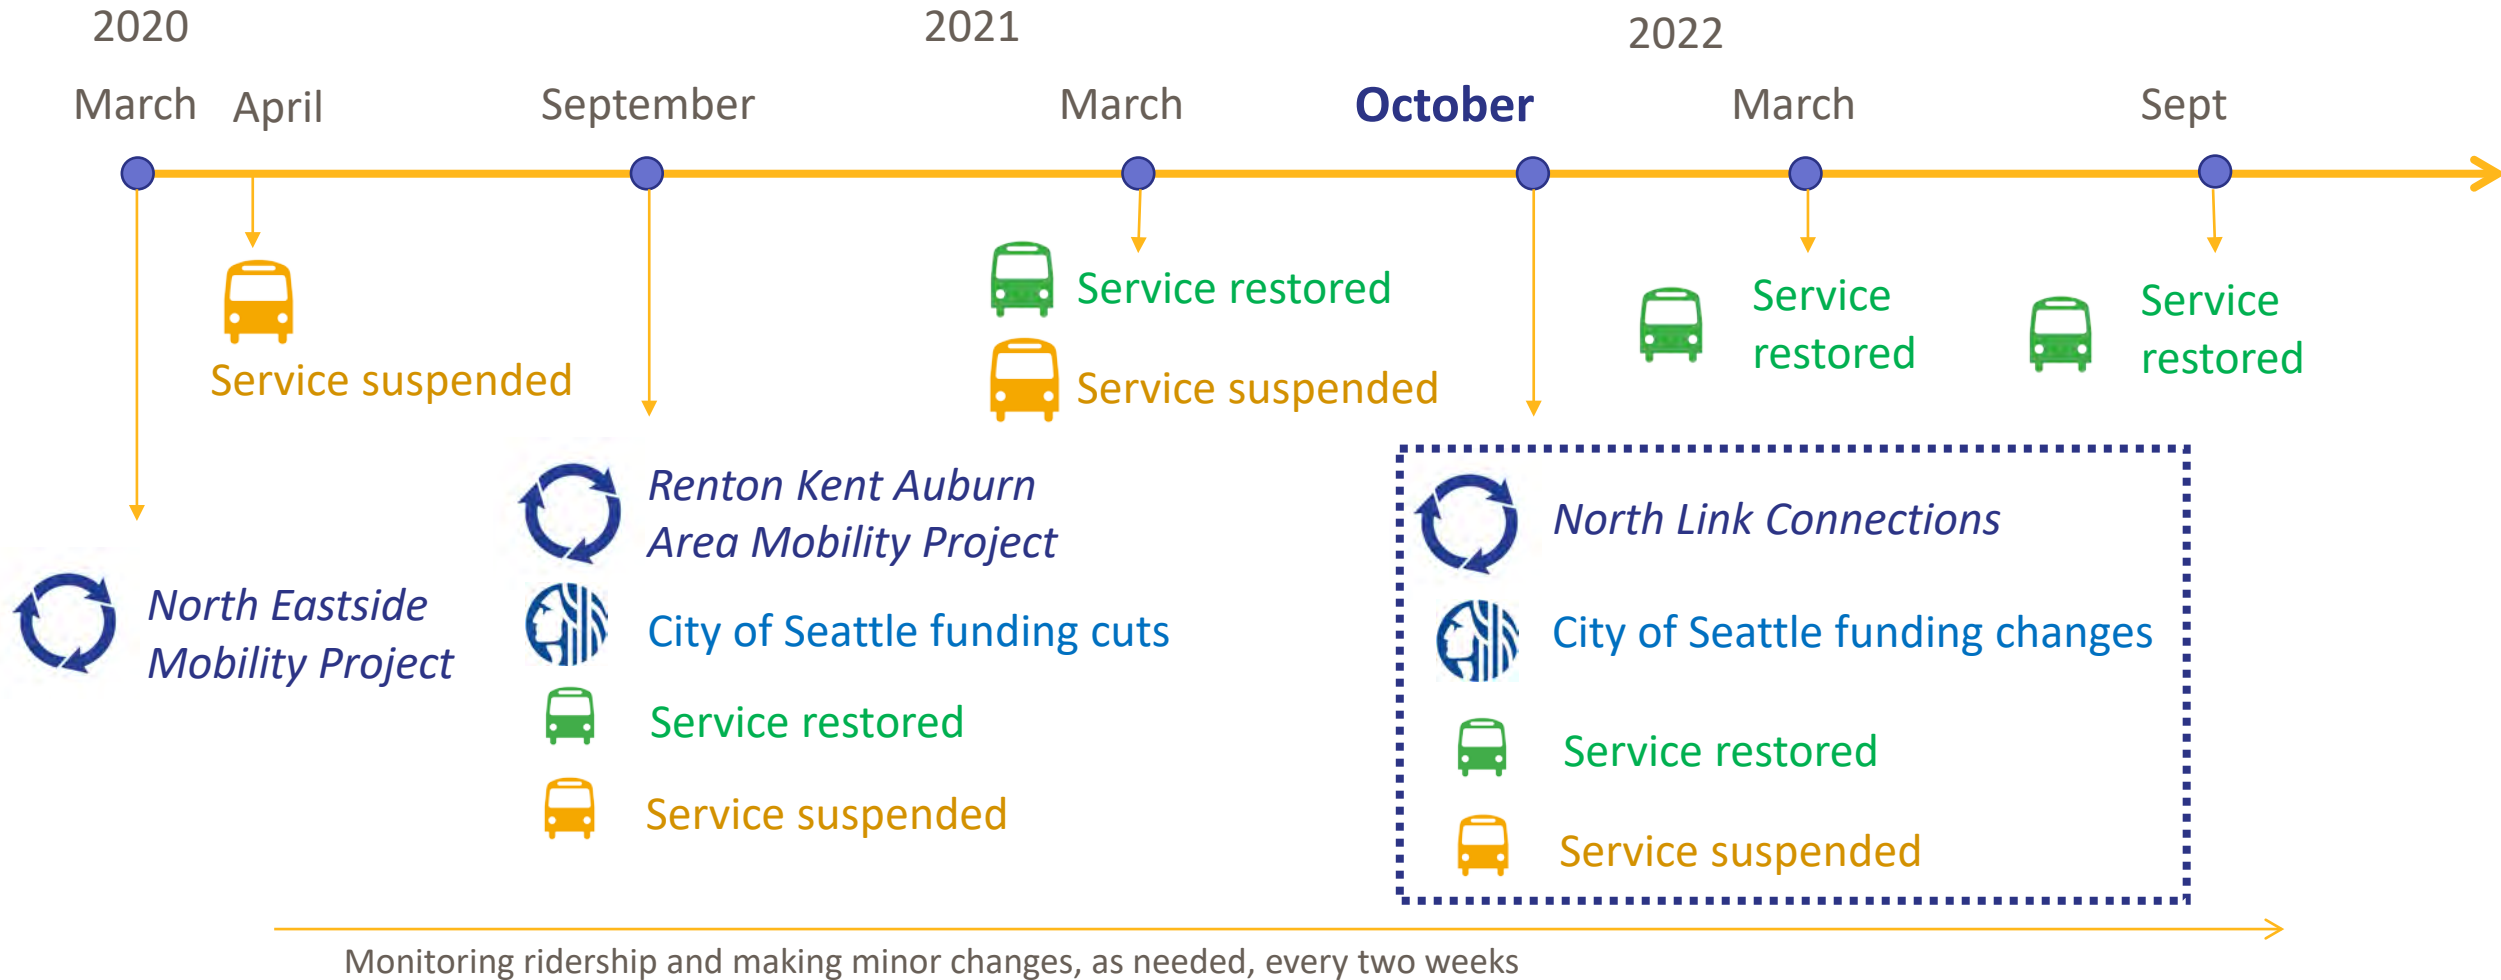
2020
2021
2022
March April September March October March Sept

Service suspended

Service restored
Service suspended

Service restored

Service restored

Renton Kent Auburn Area Mobility Project
City of Seattle funding cuts
Service restored
Service suspended

North Eastside Mobility Project

North Link Connections
City of Seattle funding changes
Service restored
Service suspended

Monitoring ridership and making minor changes, as needed, every two weeks